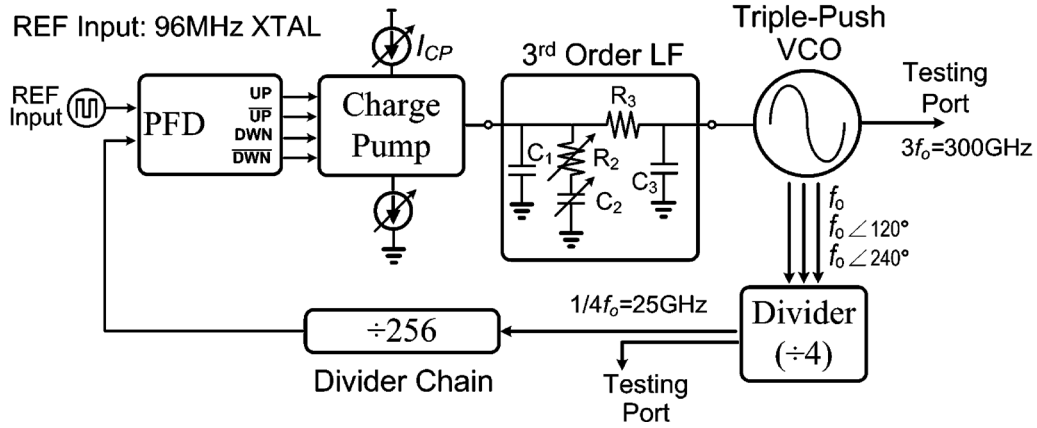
REF Input: 96MHz XTAL

$I_{CP}$

3$^{rd}$ Order LF

Triple-Push VCO

REF Input

PFD

UP

$\overline{UP}$

DWN

$\overline{DWN}$

Charge Pump

$R_3$

$C_1$

$R_2$

$C_2$

$C_3$

Testing Port

$3f_o$=300GHz

$f_o$

$f_o \angle 120°$

$f_o \angle 240°$

$1/4f_o$=25GHz

÷256

Divider (÷4)

Divider Chain

Testing Port